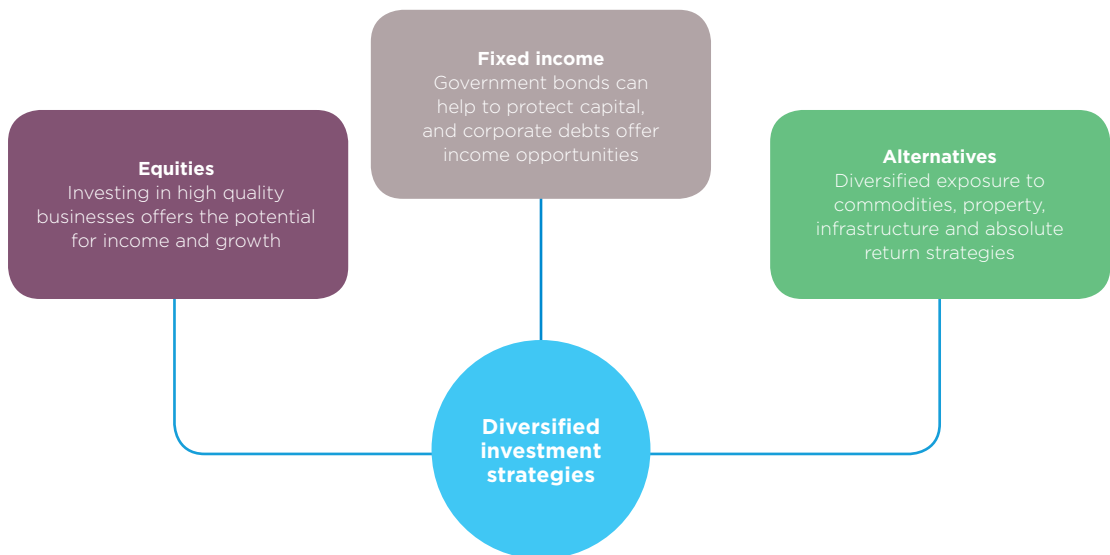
**Fixed income**
Government bonds can help to protect capital, and corporate debts offer income opportunities

**Equities**
Investing in high quality businesses offers the potential for income and growth

**Alternatives**
Diversified exposure to commodities, property, infrastructure and absolute return strategies

**Diversified investment strategies**